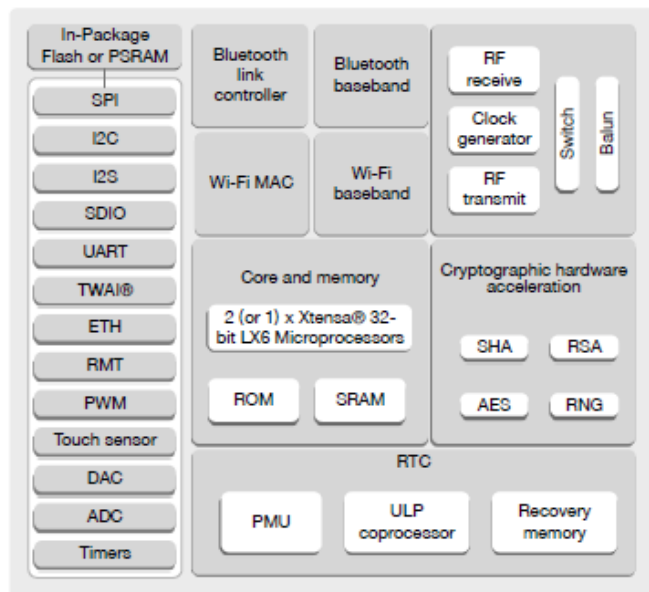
In-Package Flash or PSRAM

SPI

I2C

I2S

SDIO

UART

TWAI®

ETH

RMT

PWM

Touch sensor

DAC

ADC

Timers

Bluetooth link controller

Bluetooth baseband

Wi-Fi MAC

Wi-Fi baseband

RF receive

Clock generator

RF transmit

Switch

Balun

Core and memory

2 (or 1) x Xtensa® 32-bit LX6 Microprocessors

ROM

SRAM

Cryptographic hardware acceleration

SHA

RSA

AES

RNG

RTC

PMU

ULP coprocessor

Recovery memory